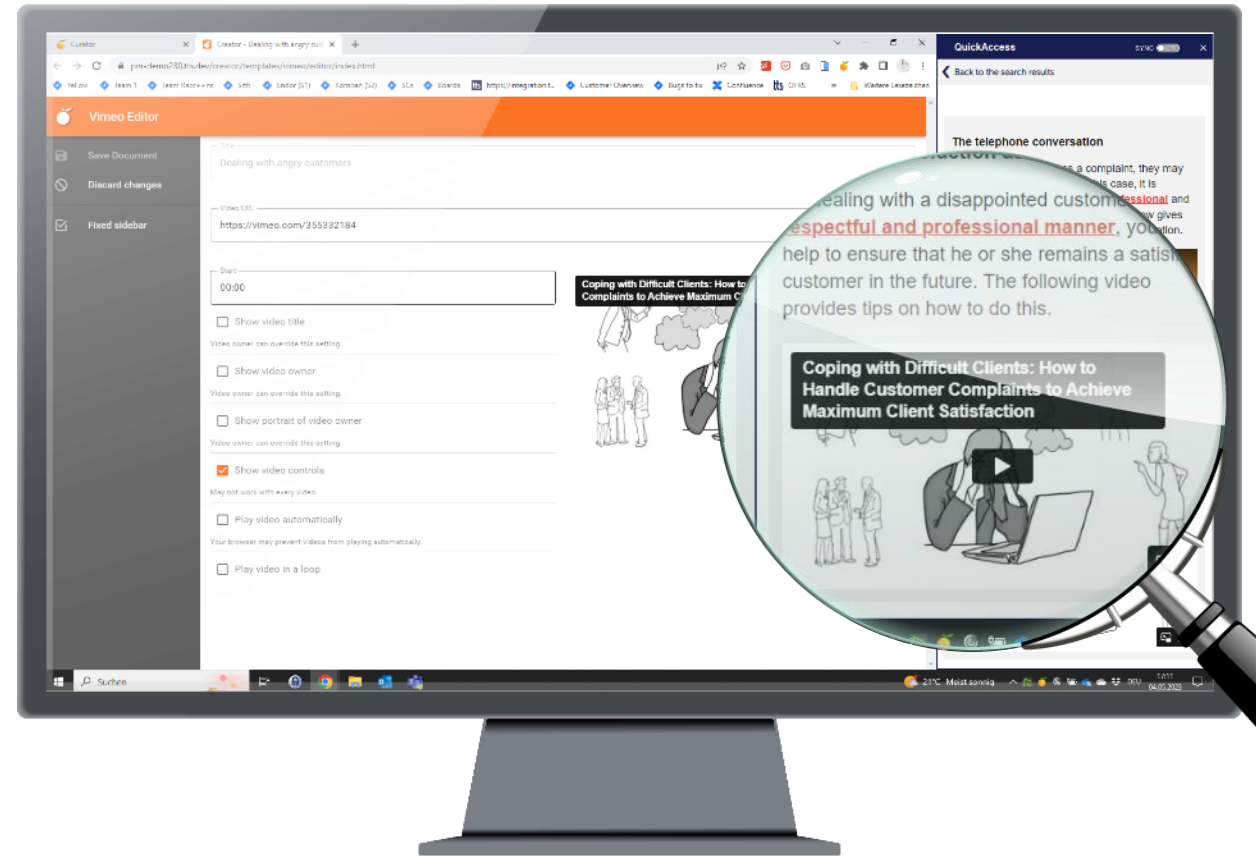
Curator
Creator - Dealing with angry cus
pm-demo230.tts.dev/creator/templates/vimeo/editor/index.html
Weitere Lesezeichen

Vimeo Editor

Save Document
Discard changes
Fixed sidebar

Title
Dealing with angry customers

Video URL
https://vimeo.com/355332184

Start
00:00

Show video title
Video owner can override this setting.
Show video owner
Video owner can override this setting.
Show portrait of video owner
Video owner can override this setting.
Show video controls
May not work with every video.
Play video automatically
Your browser may prevent videos from playing automatically.
Play video in a loop

Coping with Difficult Clients: How to Handle Customer Complaints to Achieve Maximum Client Satisfaction

QuickAccess
SYNC
Back to the search results

The telephone conversation

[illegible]ealing with a disappointed custom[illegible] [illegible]espectful and professional manner, yo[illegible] help to ensure that he or she remains a satis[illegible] customer in the future. The following video provides tips on how to do this.

Coping with Difficult Clients: How to Handle Customer Complaints to Achieve Maximum Client Satisfaction

Suchen
21°C Meist sonnig
DEU
04.05.2023